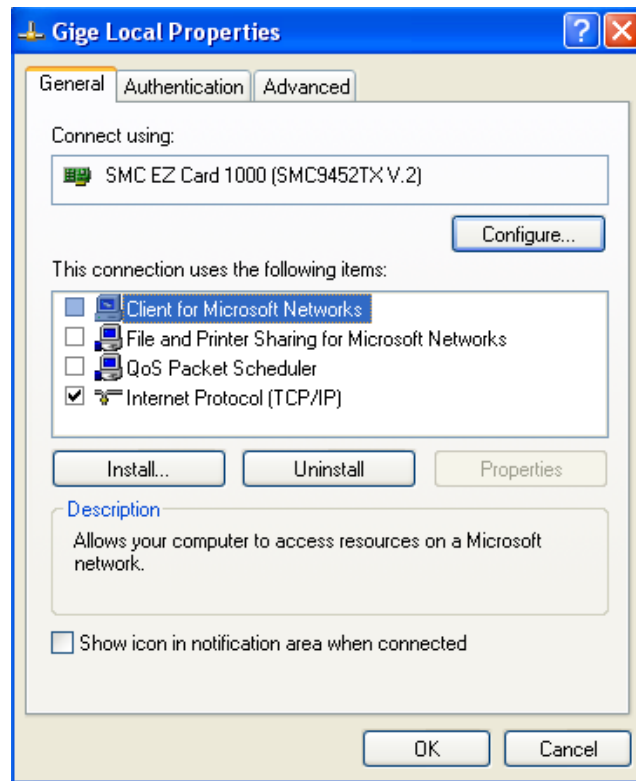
Gige Local Properties

General | Authentication | Advanced

Connect using:

SMC EZ Card 1000 (SMC9452TX V.2)

Configure...

This connection uses the following items:

☐ Client for Microsoft Networks
☐ File and Printer Sharing for Microsoft Networks
☐ QoS Packet Scheduler
☑ Internet Protocol (TCP/IP)

Install... | Uninstall | Properties

Description

Allows your computer to access resources on a Microsoft network.

☐ Show icon in notification area when connected

OK | Cancel